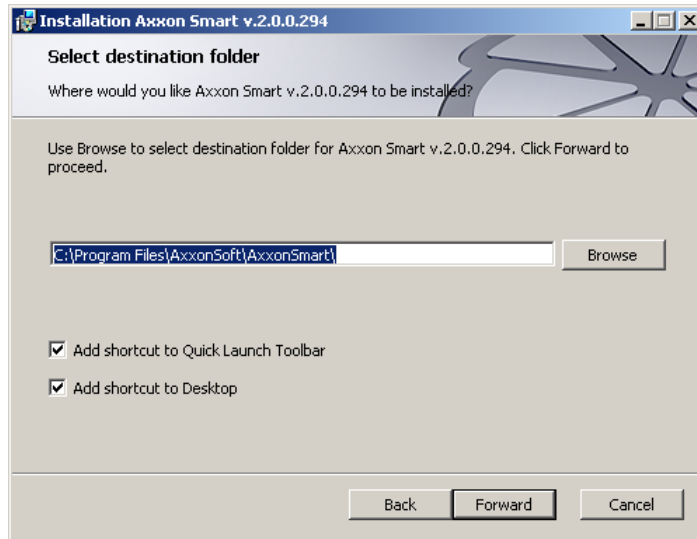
Installation Axxon Smart v.2.0.0.294

Select destination folder

Where would you like Axxon Smart v.2.0.0.294 to be installed?

Use Browse to select destination folder for Axxon Smart v.2.0.0.294. Click Forward to proceed.

C:\Program Files\AxxonSoft\AxxonSmart\

Browse

Add shortcut to Quick Launch Toolbar

Add shortcut to Desktop

Back

Forward

Cancel